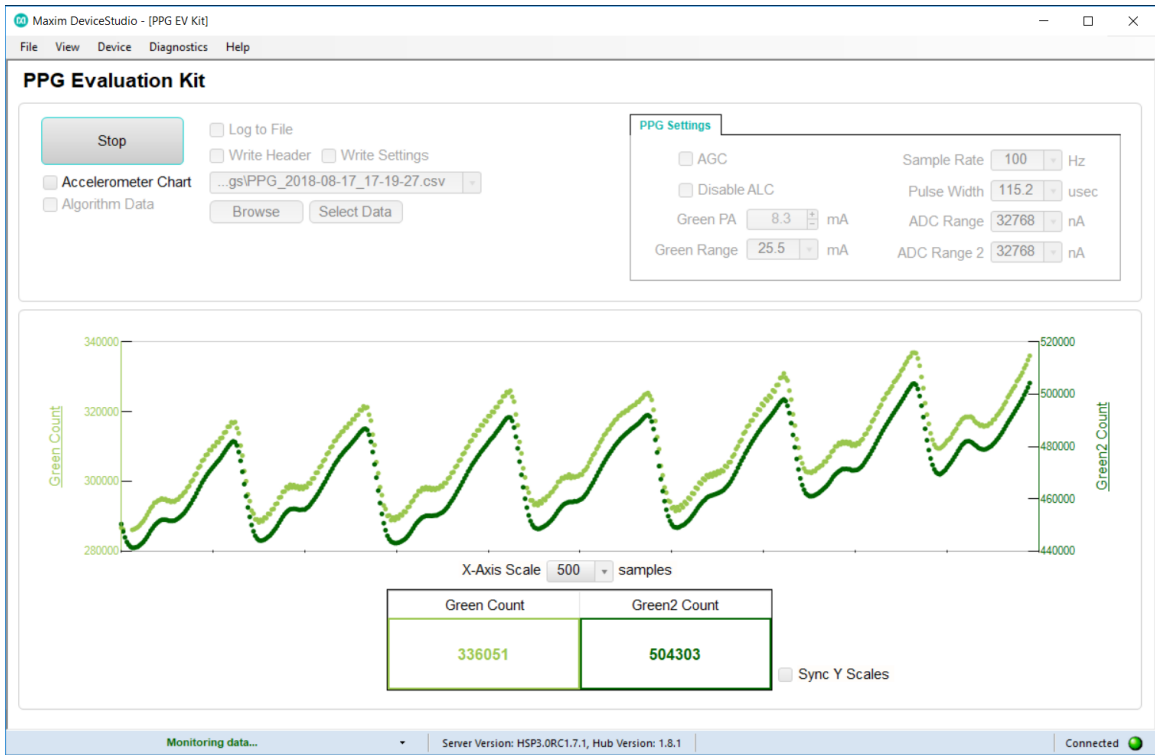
Maxim DeviceStudio - [PPG EV Kit]

File View Device Diagnostics Help

PPG Evaluation Kit

Stop

Accelerometer Chart

Algorithm Data

Log to File

Write Header Write Settings

...gs\PPG_2018-08-17_17-19-27.csv

Browse Select Data

PPG Settings

AGC

Disable ALC

Green PA 8.3 mA

Green Range 25.5 mA

Sample Rate 100 Hz

Pulse Width 115.2 usec

ADC Range 32768 nA

ADC Range 2 32768 nA

340000
320000
300000
280000

Green Count

520000
500000
480000
460000
440000

Green2 Count

X-Axis Scale 500 samples

| Green Count | Green2 Count |
|---|---|
| 336051 | 504303 |

Sync Y Scales

Monitoring data...

Server Version: HSP3.0RC1.7.1, Hub Version: 1.8.1

Connected